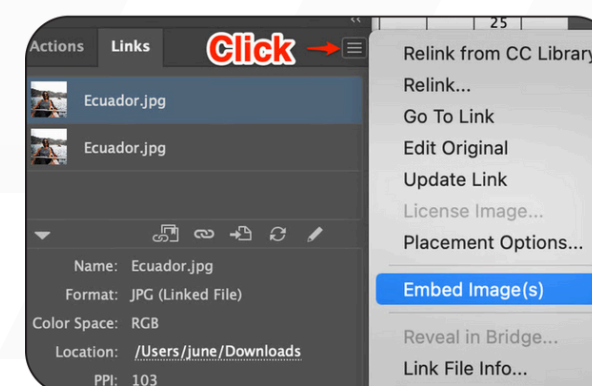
25

Actions Links

Click

Ecuador.jpg

Ecuador.jpg

Name: Ecuador.jpg

Format: JPG (Linked File)

Color Space: RGB

Location: /Users/june/Downloads

PPI: 103

Relink from CC Library

Relink...

Go To Link

Edit Original

Update Link

License Image...

Placement Options...

Embed Image(s)

Reveal in Bridge...

Link File Info...